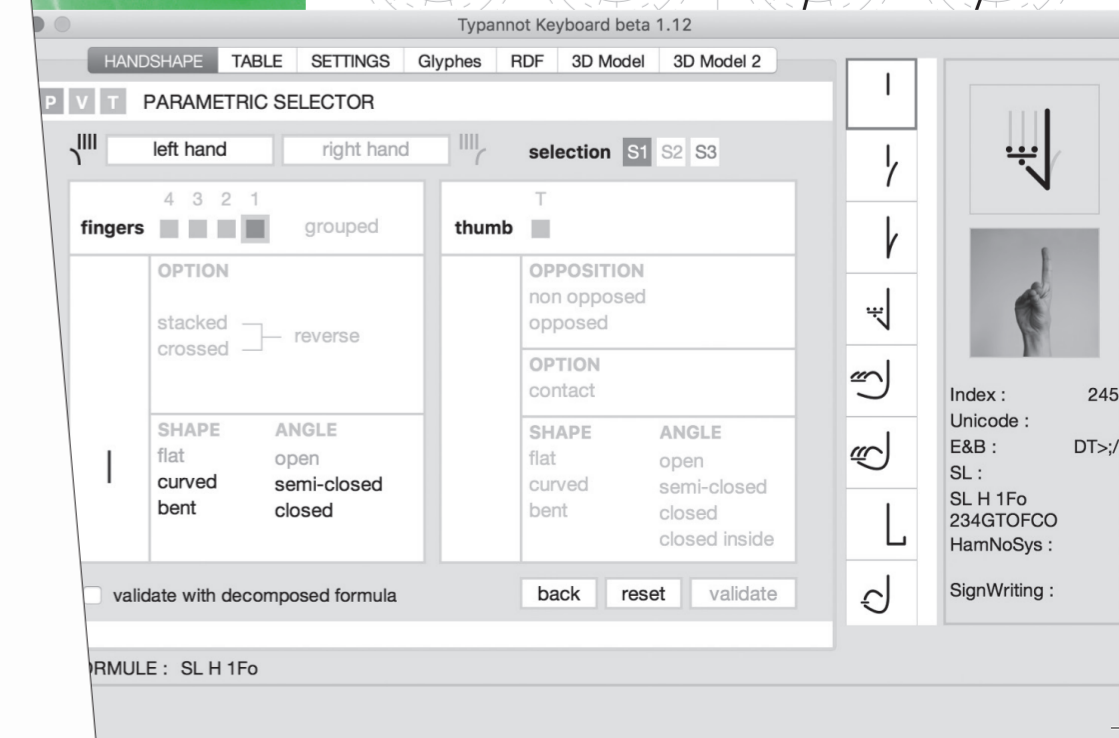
Typannot Keyboard beta 1.12

HANDSHAPE TABLE SETTINGS Glyphes RDF 3D Model 3D Model 2

P V T PARAMETRIC SELECTOR

left hand right hand selection S1 S2 S3

4 3 2 1
fingers grouped

T
thumb

OPTION
stacked
crossed
reverse

OPPOSITION
non opposed
opposed

OPTION
contact

SHAPE
flat
curved
bent

ANGLE
open
semi-closed
closed

SHAPE
flat
curved
bent

ANGLE
open
semi-closed
closed
closed inside

validate with decomposed formula

back reset validate

RMULE : SL H 1Fo

Index : 245
Unicode :
E&B : DT>;/
SL :
SL H 1Fo
234GTOFCO
HamNoSys :

SignWriting :